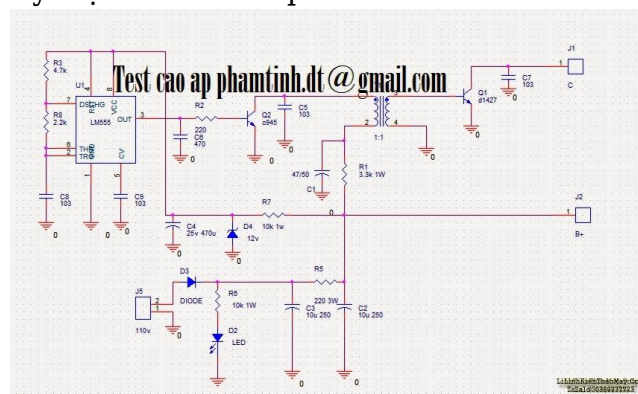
Test cao ap phamtinh.dt@gmail.com

R3 4.7k
U1
DSCHG
R
VCC
8
7
R8 2.2k
LM555
OUT
3
6
THR
2
TRG
GND
CV
1
5
C8 103
0
0
C9 103
0
R2
220
C6 470
Q2 c945
C5 103
0
0
1:1
2
4
3
1
47/50
C1
0
R1 3.3k 1W
Q1 d1427
0
C7 103
J1
1
C
J2
1
B+
C4 25v 470u
D4 12v
0
R7
10k 1w
0
0
D3
DIODE
R6
10k 1W
D2
LED
0
J5
2
1
110v
0
R5
220 3W
C3 10u 250
C2 10u 250
0
0
0
LinhKienThanMayCo
ZaLo:0838837221